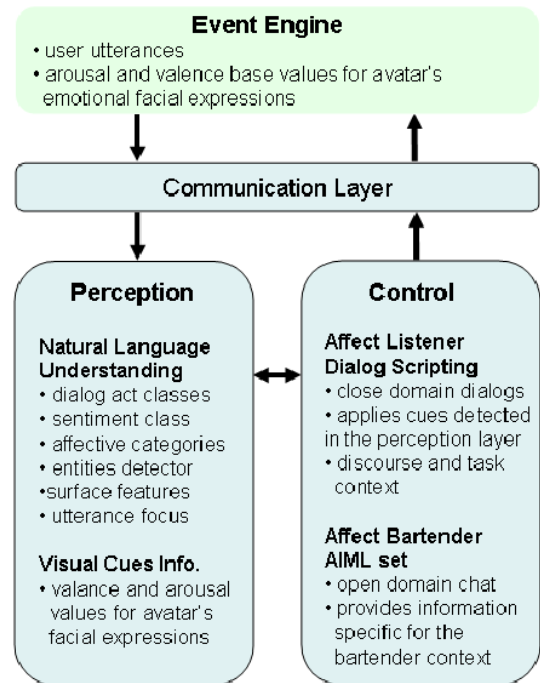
Event Engine
• user utterances
• arousal and valence base values for avatar's emotional facial expressions

Communication Layer

Perception

Natural Language Understanding
• dialog act classes
• sentiment class
• affective categories
• entities detector
•surface features
• utterance focus

Visual Cues Info.
• valance and arousal values for avatar's facial expressions

Control

Affect Listener Dialog Scripting
• close domain dialogs
• applies cues detected in the perception layer
• discourse and task context

Affect Bartender AIML set
• open domain chat
• provides information specific for the bartender context